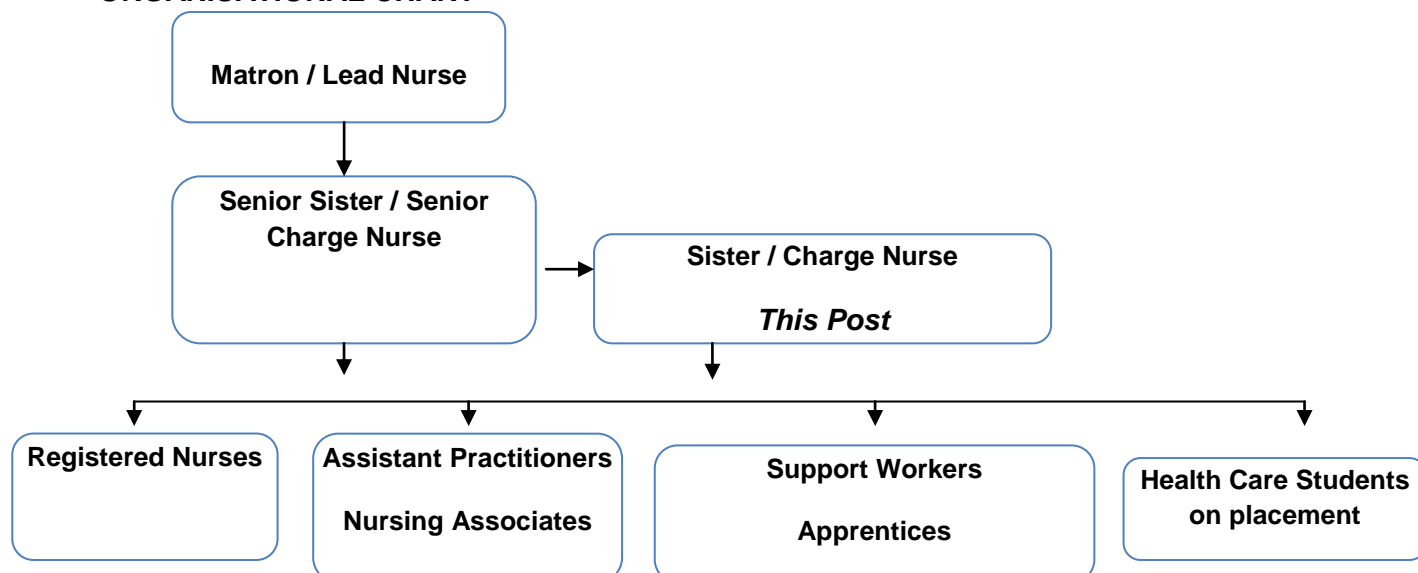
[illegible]

Matron / Lead Nurse

Senior Sister / Senior Charge Nurse

Sister / Charge Nurse

*This Post*

Registered Nurses

Assistant Practitioners

Nursing Associates

Support Workers

Apprentices

Health Care Students on placement